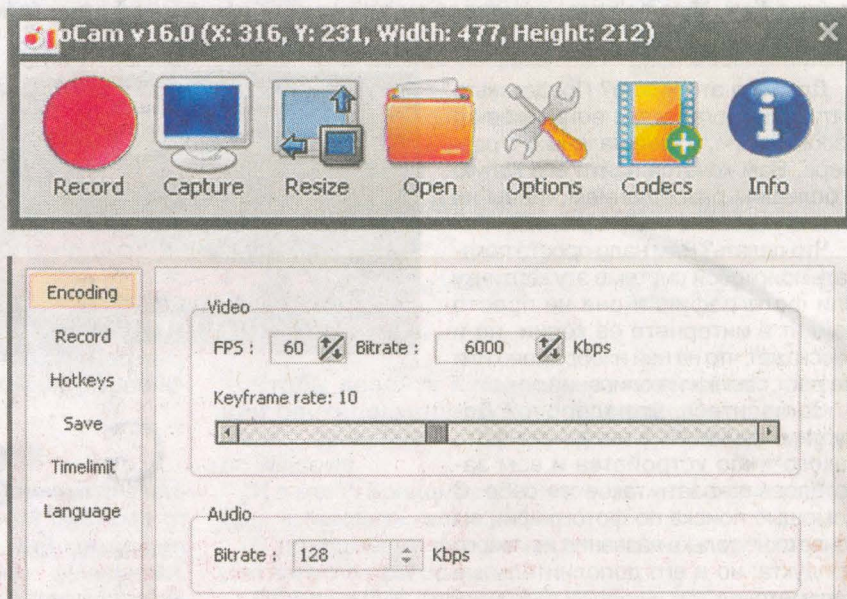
oCam v16.0 (X: 316, Y: 231, Width: 477, Height: 212)

Record Capture Resize Open Options Codecs Info

Encoding
Record
Hotkeys
Save
Timelimit
Language

Video
FPS : 60 Bitrate : 6000 Kbps
Keyframe rate: 10

Audio
Bitrate : 128 Kbps